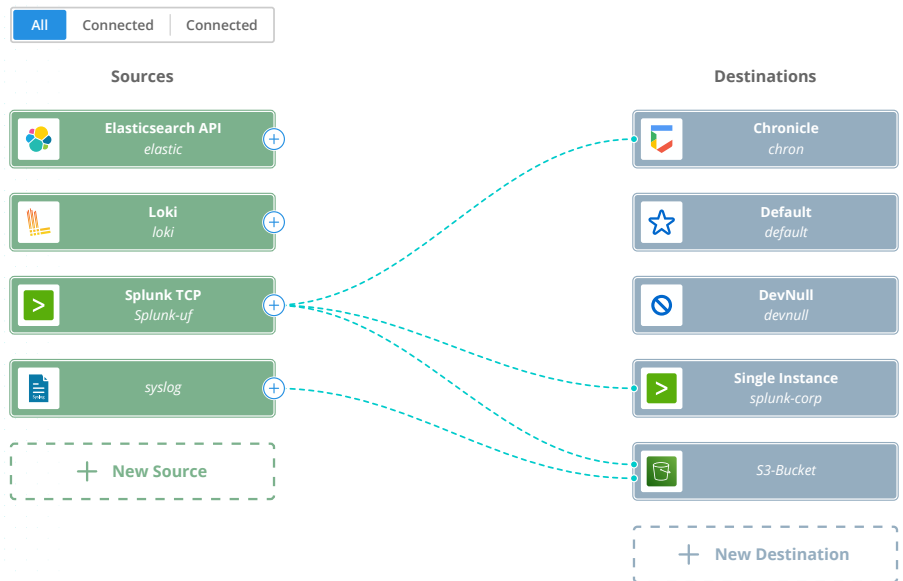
All | Connected | Connected

Sources

Elasticsearch API
elastic

Loki
loki

Splunk TCP
Splunk-uf

Syslog
syslog

New Source

Destinations

Chronicle
chron

Default
default

DevNull
devnull

Single Instance
splunk-corp

S3-Bucket

New Destination